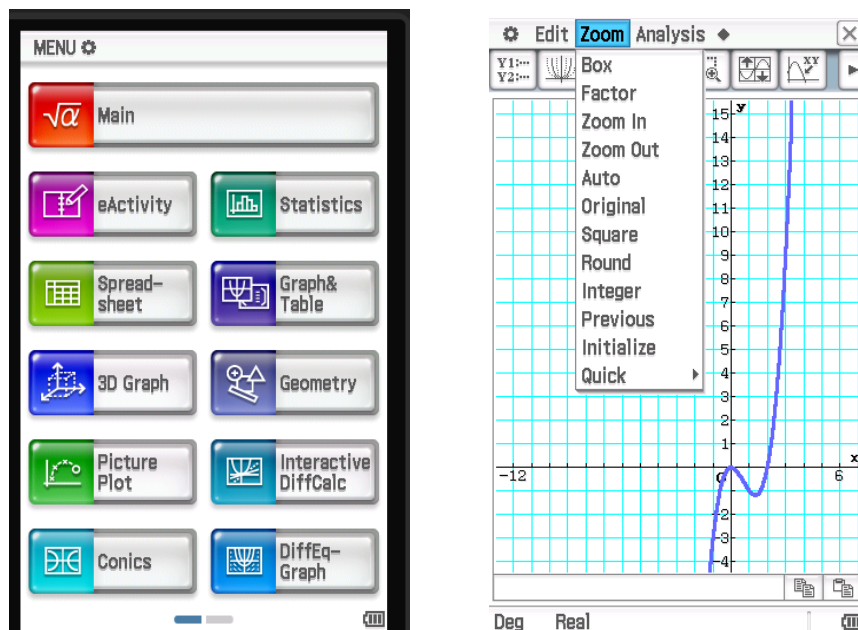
MENU

Main

eActivity

Statistics

Spread-sheet

Graph& Table

3D Graph

Geometry

Picture Plot

Interactive DiffCalc

Conics

DiffEq-Graph

Edit Zoom Analysis ◆

Y1:
Y2:

Box
Factor
Zoom In
Zoom Out
Auto
Original
Square
Round
Integer
Previous
Initialize
Quick

y
15
14
13
12
11
10
9
8
7
6
5
4
3
2
1
−12
0
6
x
-2
-3
-4

Deg Real